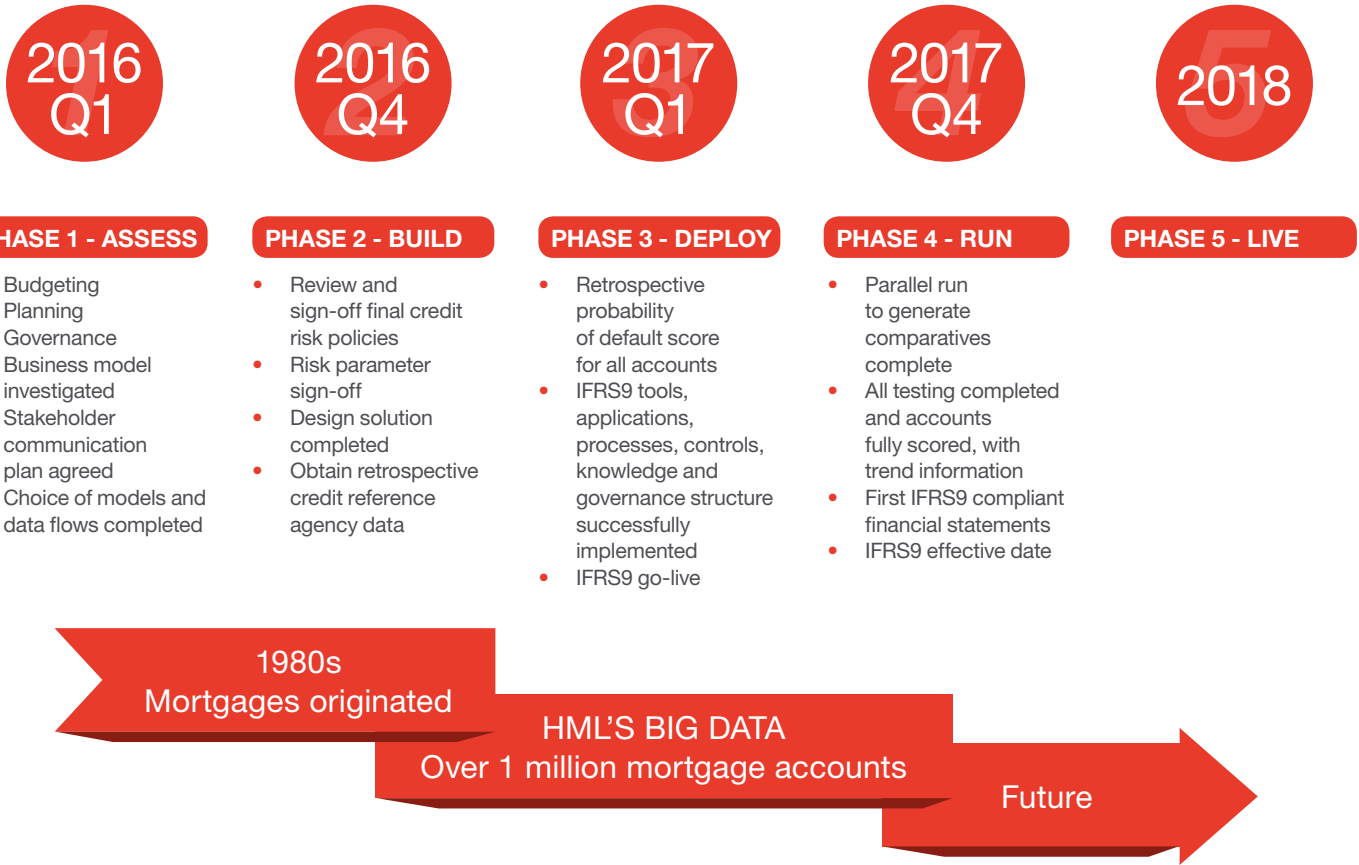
2016 Q1

2016 Q4

2017 Q1

2017 Q4

2018

HASE 1 - ASSESS

Budgeting
Planning
Governance
Business model investigated
Stakeholder communication plan agreed
Choice of models and data flows completed

PHASE 2 - BUILD

• Review and sign-off final credit risk policies
• Risk parameter sign-off
• Design solution completed
• Obtain retrospective credit reference agency data

PHASE 3 - DEPLOY

• Retrospective probability of default score for all accounts
• IFRS9 tools, applications, processes, controls, knowledge and governance structure successfully implemented
• IFRS9 go-live

PHASE 4 - RUN

• Parallel run to generate comparatives complete
• All testing completed and accounts fully scored, with trend information
• First IFRS9 compliant financial statements
• IFRS9 effective date

PHASE 5 - LIVE

1980s
Mortgages originated

HML'S BIG DATA
Over 1 million mortgage accounts

Future